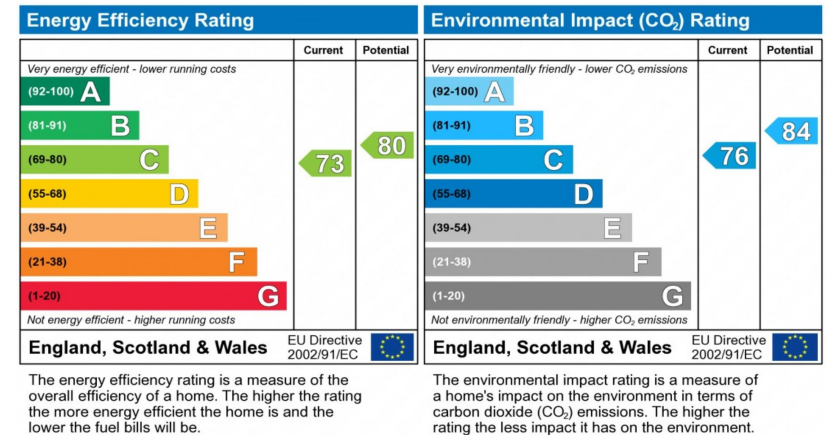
Energy Efficiency Rating

| | Current | Potential |
|---|---|---|
| Very energy efficient - lower running costs | | |
| (92-100) A | | |
| (81-91) B | | 80 |
| (69-80) C | 73 | |
| (55-68) D | | |
| (39-54) E | | |
| (21-38) F | | |
| (1-20) G | | |
| Not energy efficient - higher running costs | | |

England, Scotland & Wales EU Directive 2002/91/EC

The energy efficiency rating is a measure of the overall efficiency of a home. The higher the rating the more energy efficient the home is and the lower the fuel bills will be.

Environmental Impact ($CO_2$) Rating

| | Current | Potential |
|---|---|---|
| Very environmentally friendly - lower $CO_2$ emissions | | |
| (92-100) A | | |
| (81-91) B | | 84 |
| (69-80) C | 76 | |
| (55-68) D | | |
| (39-54) E | | |
| (21-38) F | | |
| (1-20) G | | |
| Not environmentally friendly - higher $CO_2$ emissions | | |

England, Scotland & Wales EU Directive 2002/91/EC

The environmental impact rating is a measure of a home's impact on the environment in terms of carbon dioxide ($CO_2$) emissions. The higher the rating the less impact it has on the environment.